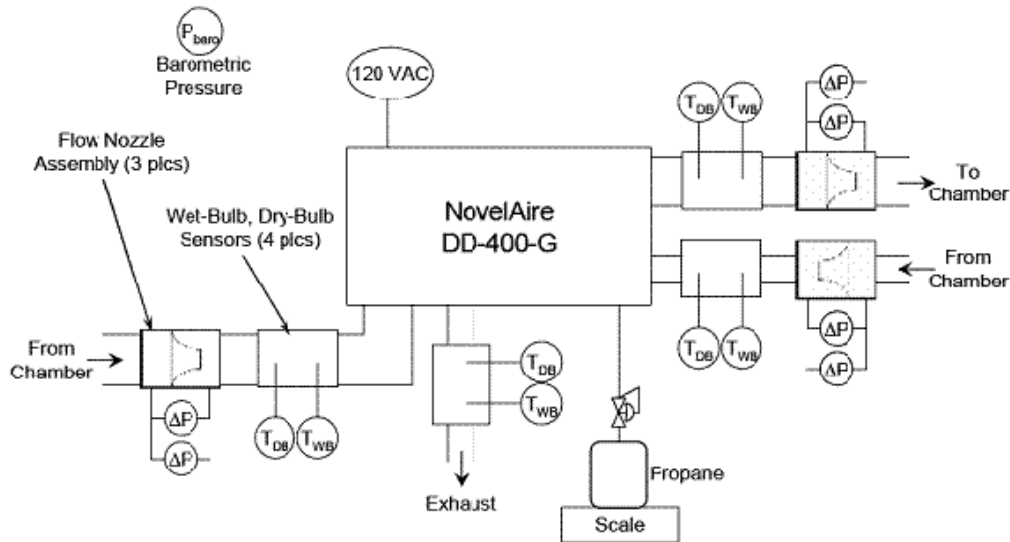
$P_{baro}$
Barometric Pressure

120 VAC

Flow Nozzle Assembly (3 plcs)

Wet-Bulb, Dry-Bulb Sensors (4 plcs)

NovelAire
DD-400-G

$T_{DB}$ $T_{WB}$

$\Delta P$
$\Delta P$

To Chamber

From Chamber

$\Delta P$
$\Delta P$

$T_{DB}$ $T_{WB}$

From Chamber

$\Delta P$
$\Delta P$

$T_{DB}$ $T_{WB}$

$T_{DB}$
$T_{WB}$

Exhaust

Fropane

Scale